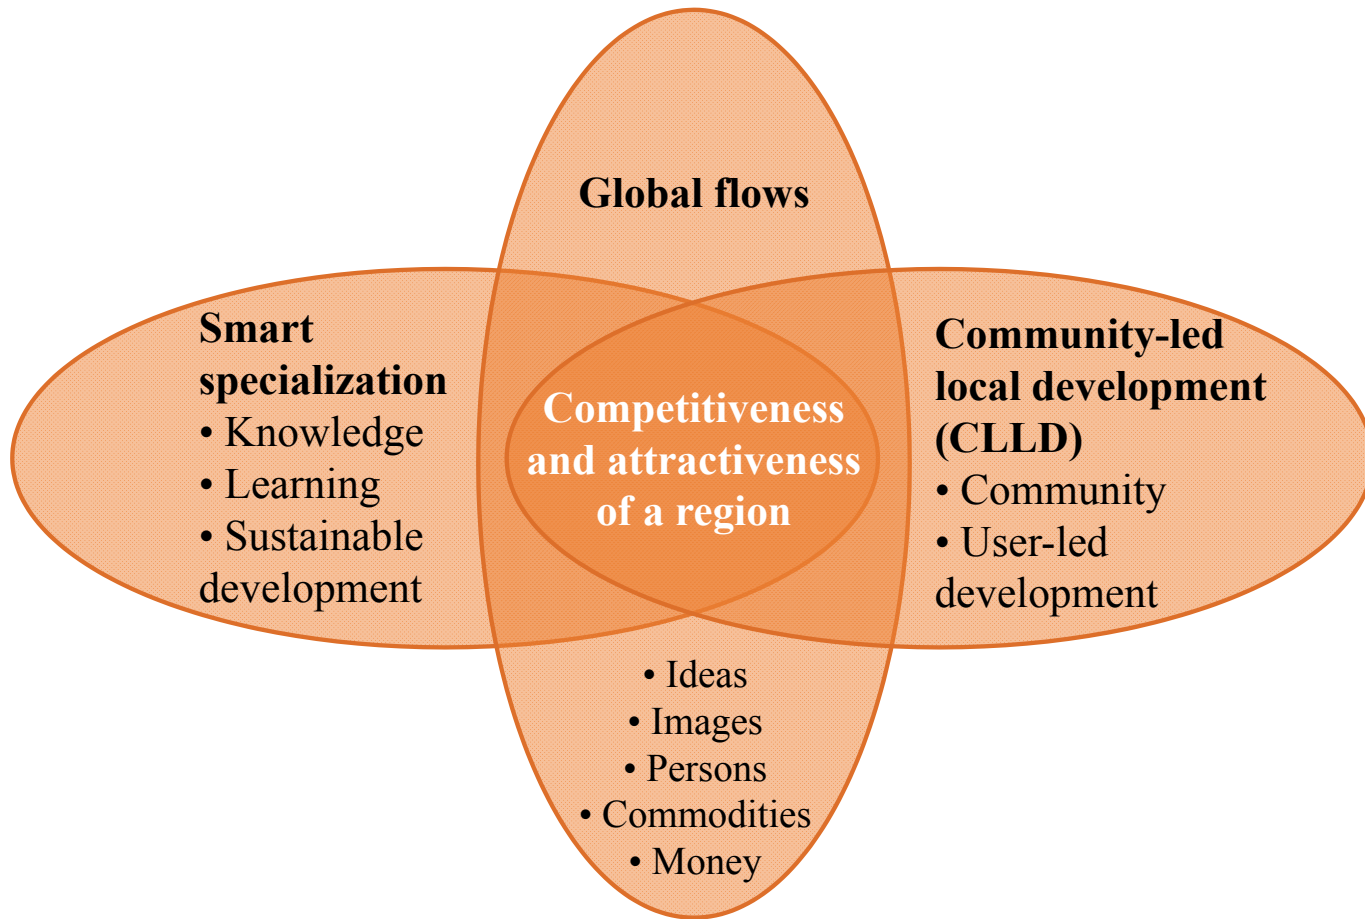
Global flows

Smart specialization
• Knowledge
• Learning
• Sustainable development

Competitiveness and attractiveness of a region

Community-led local development (CLLD)
• Community
• User-led development

• Ideas
• Images
• Persons
• Commodities
• Money